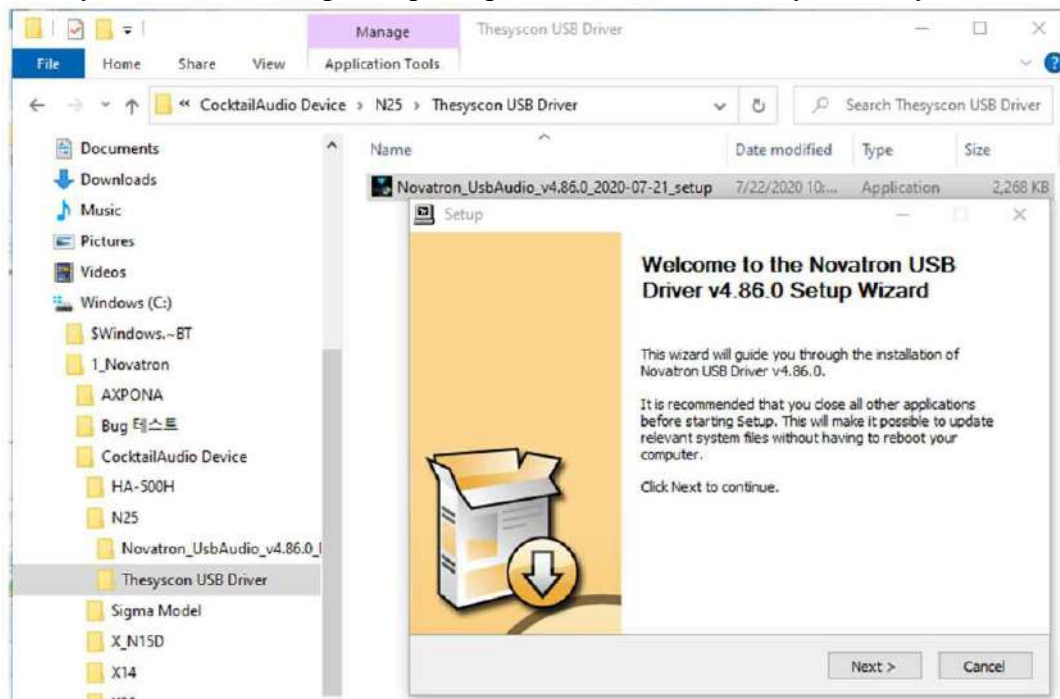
Manage | Thesyscon USB Driver

File | Home | Share | View | Application Tools

« CocktailAudio Device › N25 › Thesyscon USB Driver

Search Thesyscon USB Driver

Documents
Downloads
Music
Pictures
Videos
Windows (C:)
$Windows.~BT
1_Novatron
AXPONA
Bug 테스트
CocktailAudio Device
HA-500H
N25
Novatron_UsbAudio_v4.86.0_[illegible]
Thesyscon USB Driver
Sigma Model
X_N15D
X14

| Name | Date modified | Type | Size |
|---|---|---|---|
| Novatron_UsbAudio_v4.86.0_2020-07-21_setup | 7/22/2020 10:... | Application | 2,268 KB |

Setup

Welcome to the Novatron USB Driver v4.86.0 Setup Wizard

This wizard will guide you through the installation of Novatron USB Driver v4.86.0.

It is recommended that you close all other applications before starting Setup. This will make it possible to update relevant system files without having to reboot your computer.

Click Next to continue.

Next > | Cancel